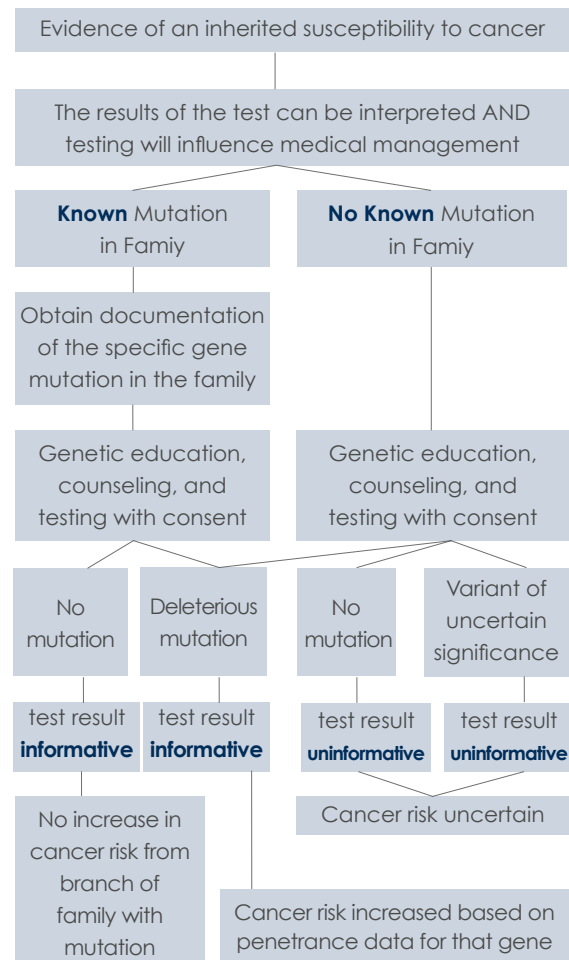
Evidence of an inherited susceptibility to cancer

The results of the test can be interpreted AND testing will influence medical management

**Known** Mutation in Famiy

**No Known** Mutation in Famiy

Obtain documentation of the specific gene mutation in the family

Genetic education, counseling, and testing with consent

Genetic education, counseling, and testing with consent

No mutation

Deleterious mutation

No mutation

Variant of uncertain significance

test result **informative**

test result **informative**

test result **uninformative**

test result **uninformative**

Cancer risk uncertain

No increase in cancer risk from branch of family with mutation

Cancer risk increased based on penetrance data for that gene